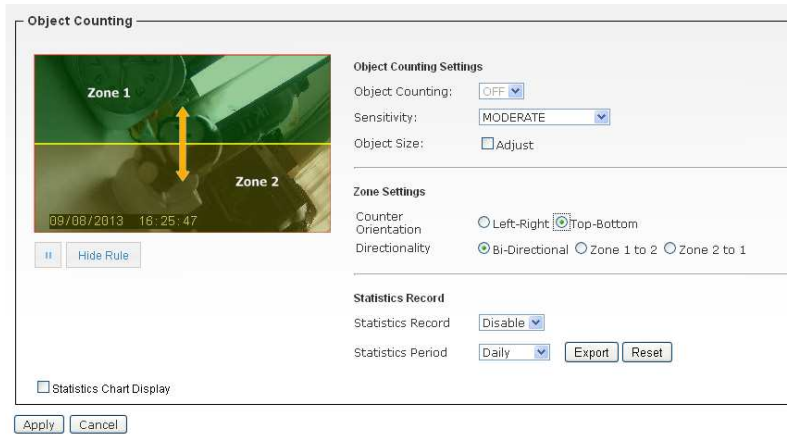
Object Counting

Zone 1

Zone 2

09/08/2013 16:25:47

II Hide Rule

Object Counting Settings

Object Counting: OFF

Sensitivity: MODERATE

Object Size: Adjust

Zone Settings

Counter Orientation Left-Right Top-Bottom

Directionality Bi-Directional Zone 1 to 2 Zone 2 to 1

Statistics Record

Statistics Record Disable

Statistics Period Daily Export Reset

Statistics Chart Display

Apply Cancel